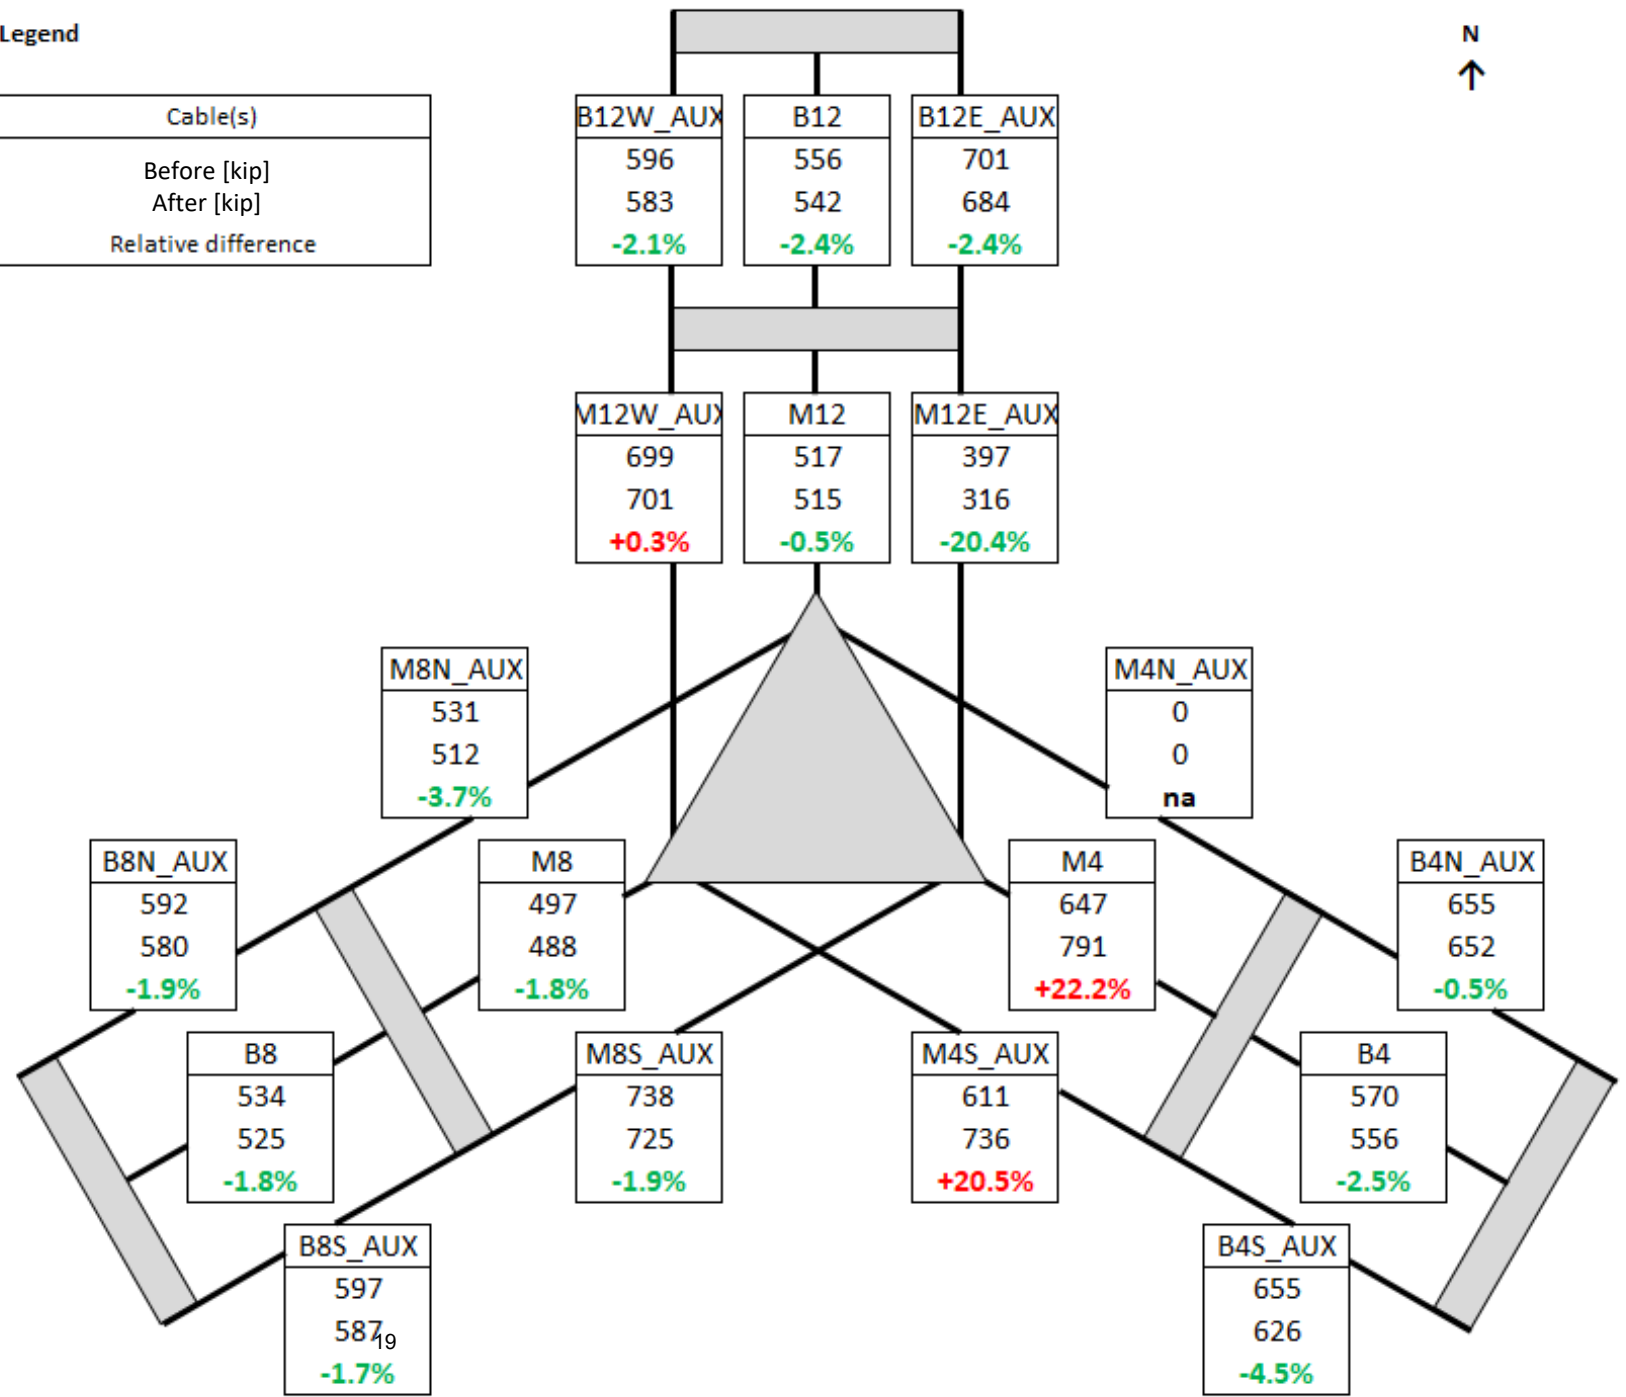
Legend

| Cable(s) |
|---|
| Before [kip] After [kip] |
| Relative difference |

N

| B12W_AUX |
|---|
| 596 |
| 583 |
| -2.1% |

| B12 |
|---|
| 556 |
| 542 |
| -2.4% |

| B12E_AUX |
|---|
| 701 |
| 684 |
| -2.4% |

| M12W_AUX |
|---|
| 699 |
| 701 |
| +0.3% |

| M12 |
|---|
| 517 |
| 515 |
| -0.5% |

| M12E_AUX |
|---|
| 397 |
| 316 |
| -20.4% |

| M8N_AUX |
|---|
| 531 |
| 512 |
| -3.7% |

| M4N_AUX |
|---|
| 0 |
| 0 |
| na |

| B8N_AUX |
|---|
| 592 |
| 580 |
| -1.9% |

| M8 |
|---|
| 497 |
| 488 |
| -1.8% |

| M4 |
|---|
| 647 |
| 791 |
| +22.2% |

| B4N_AUX |
|---|
| 655 |
| 652 |
| -0.5% |

| B8 |
|---|
| 534 |
| 525 |
| -1.8% |

| M8S_AUX |
|---|
| 738 |
| 725 |
| -1.9% |

| M4S_AUX |
|---|
| 611 |
| 736 |
| +20.5% |

| B4 |
|---|
| 570 |
| 556 |
| -2.5% |

| B8S_AUX |
|---|
| 597 |
| 587 |
| -1.7% |

19

| B4S_AUX |
|---|
| 655 |
| 626 |
| -4.5% |